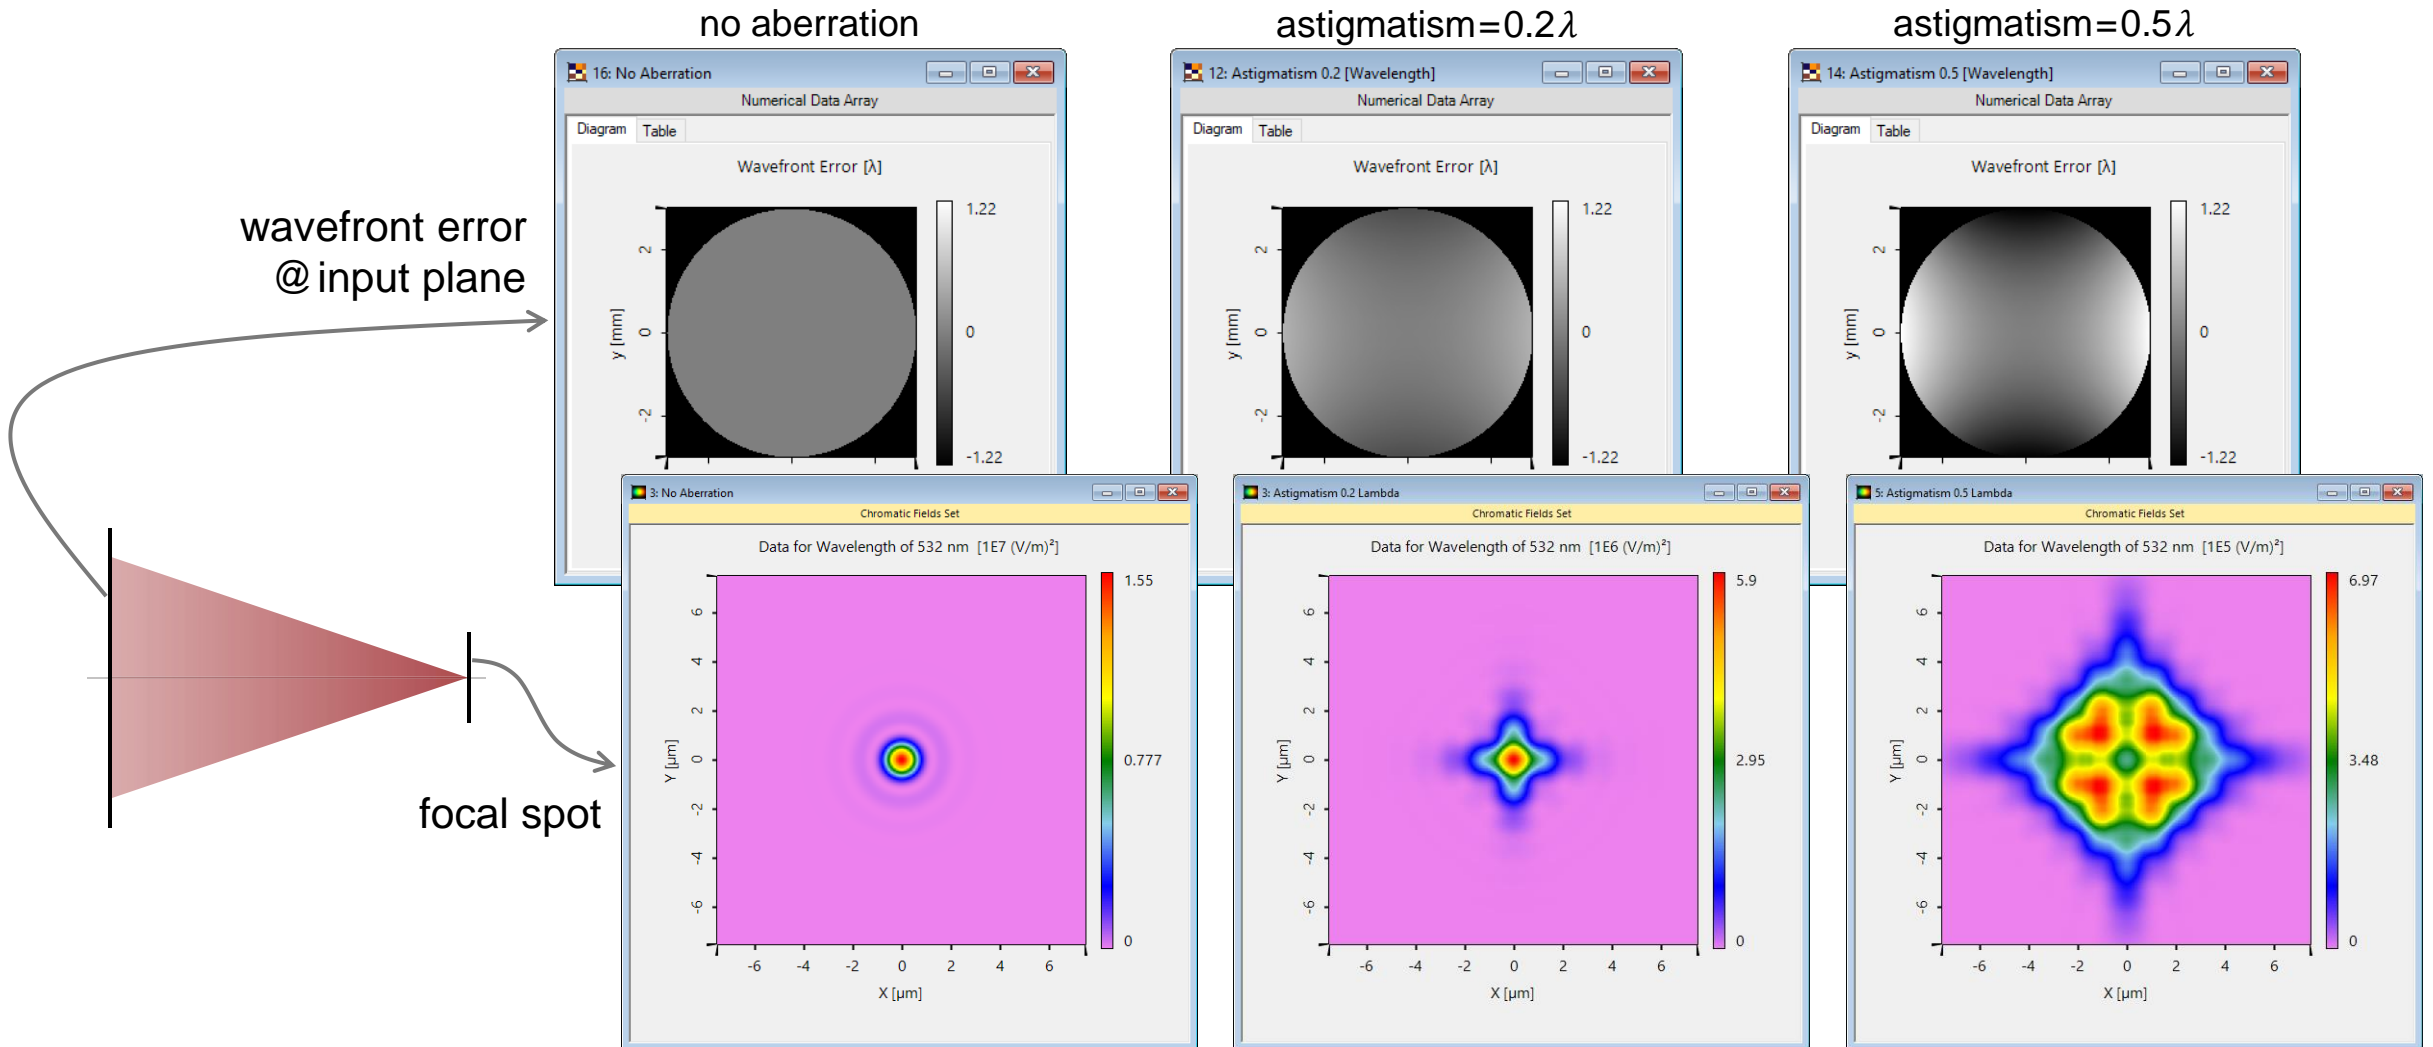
no aberration

astigmatism=0.2$\lambda$

astigmatism=0.5$\lambda$

wavefront error
@input plane

focal spot

16: No Aberration

Numerical Data Array

Diagram Table

Wavefront Error [λ]

y [mm]

2

0

-2

1.22

0

-1.22

12: Astigmatism 0.2 [Wavelength]

Numerical Data Array

Diagram Table

Wavefront Error [λ]

y [mm]

2

0

-2

1.22

0

-1.22

14: Astigmatism 0.5 [Wavelength]

Numerical Data Array

Diagram Table

Wavefront Error [λ]

y [mm]

2

0

-2

1.22

0

-1.22

3: No Aberration

Chromatic Fields Set

Data for Wavelength of 532 nm [1E7 (V/m)²]

Y [µm]

6

4

2

0

-2

-4

-6

1.55

0.777

0

-6 -4 -2 0 2 4 6

X [µm]

3: Astigmatism 0.2 Lambda

Chromatic Fields Set

Data for Wavelength of 532 nm [1E6 (V/m)²]

Y [µm]

6

4

2

0

-2

-4

-6

5.9

2.95

0

-6 -4 -2 0 2 4 6

X [µm]

5: Astigmatism 0.5 Lambda

Chromatic Fields Set

Data for Wavelength of 532 nm [1E5 (V/m)²]

Y [µm]

6

4

2

0

-2

-4

-6

6.97

3.48

0

-6 -4 -2 0 2 4 6

X [µm]